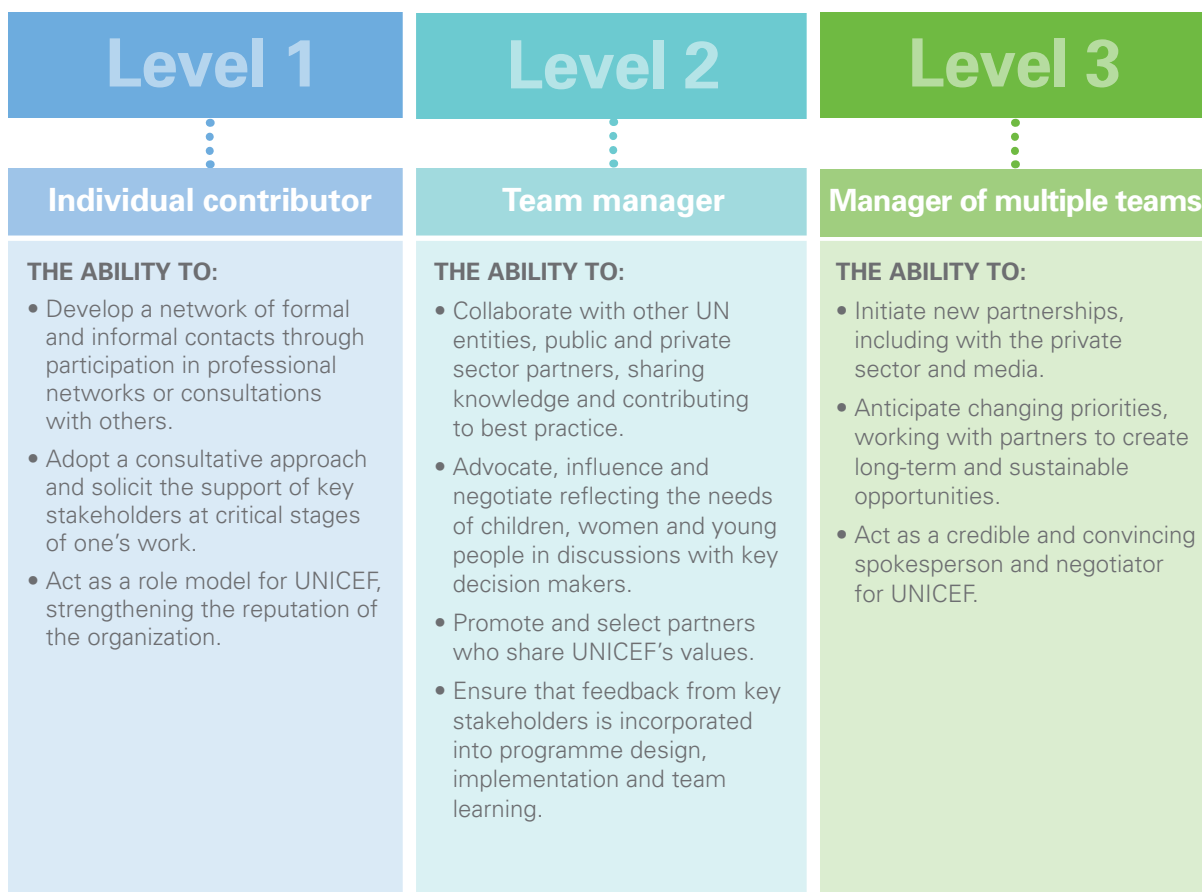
Level 1

Individual contributor

THE ABILITY TO:

• Develop a network of formal and informal contacts through participation in professional networks or consultations with others.

• Adopt a consultative approach and solicit the support of key stakeholders at critical stages of one's work.

• Act as a role model for UNICEF, strengthening the reputation of the organization.

Level 2

Team manager

THE ABILITY TO:

• Collaborate with other UN entities, public and private sector partners, sharing knowledge and contributing to best practice.

• Advocate, influence and negotiate reflecting the needs of children, women and young people in discussions with key decision makers.

• Promote and select partners who share UNICEF's values.

• Ensure that feedback from key stakeholders is incorporated into programme design, implementation and team learning.

Level 3

Manager of multiple teams

THE ABILITY TO:

• Initiate new partnerships, including with the private sector and media.

• Anticipate changing priorities, working with partners to create long-term and sustainable opportunities.

• Act as a credible and convincing spokesperson and negotiator for UNICEF.